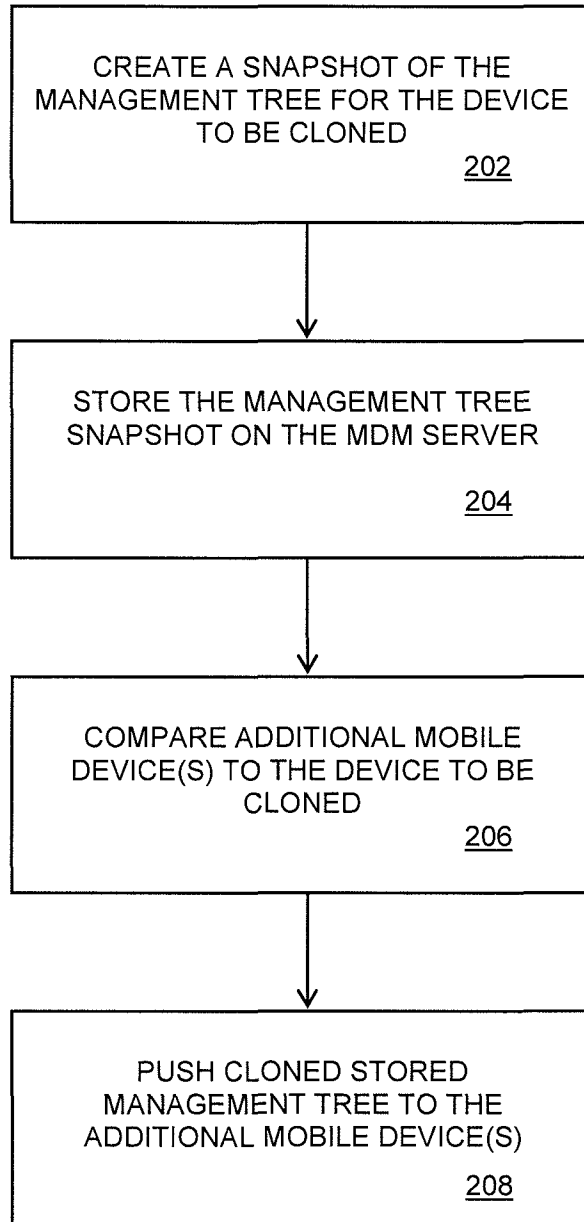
CREATE A SNAPSHOT OF THE MANAGEMENT TREE FOR THE DEVICE TO BE CLONED

202

STORE THE MANAGEMENT TREE SNAPSHOT ON THE MDM SERVER

204

COMPARE ADDITIONAL MOBILE DEVICE(S) TO THE DEVICE TO BE CLONED

206

PUSH CLONED STORED MANAGEMENT TREE TO THE ADDITIONAL MOBILE DEVICE(S)

208